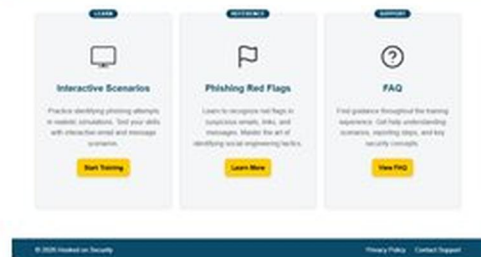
LEARN

Interactive Scenarios

Practice identifying phishing attempts in realistic simulations. Test your skills with interactive email and message scenarios.

Start Training

REFERENCE

Phishing Red Flags

Learn to recognize red flags in suspicious emails, links, and messages. Master the art of identifying social engineering tactics.

Learn More

SUPPORT

FAQ

Find guidance throughout the training experience. Get help understanding scenarios, reporting steps, and key security concepts.

View FAQ

© 2026 Hooked on Security

Privacy Policy Contact Support